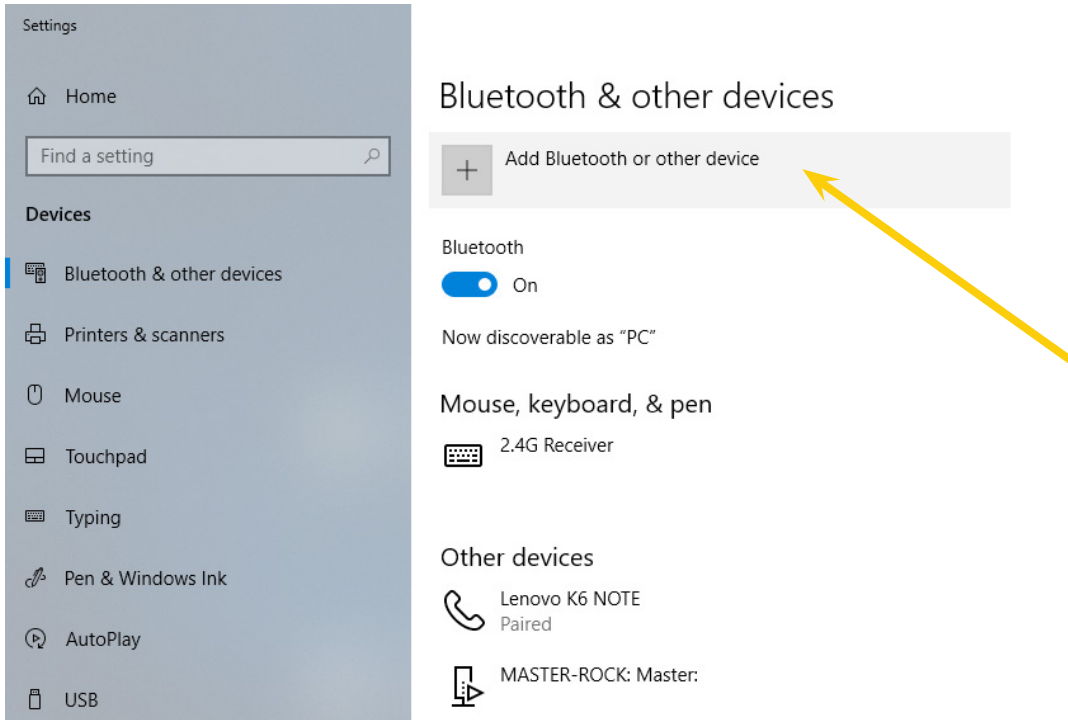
Settings

Home

Find a setting

Devices

Bluetooth & other devices

Printers & scanners

Mouse

Touchpad

Typing

Pen & Windows Ink

AutoPlay

USB

Bluetooth & other devices

Add Bluetooth or other device

Bluetooth

On

Now discoverable as "PC"

Mouse, keyboard, & pen

2.4G Receiver

Other devices

Lenovo K6 NOTE
Paired

MASTER-ROCK: Master: